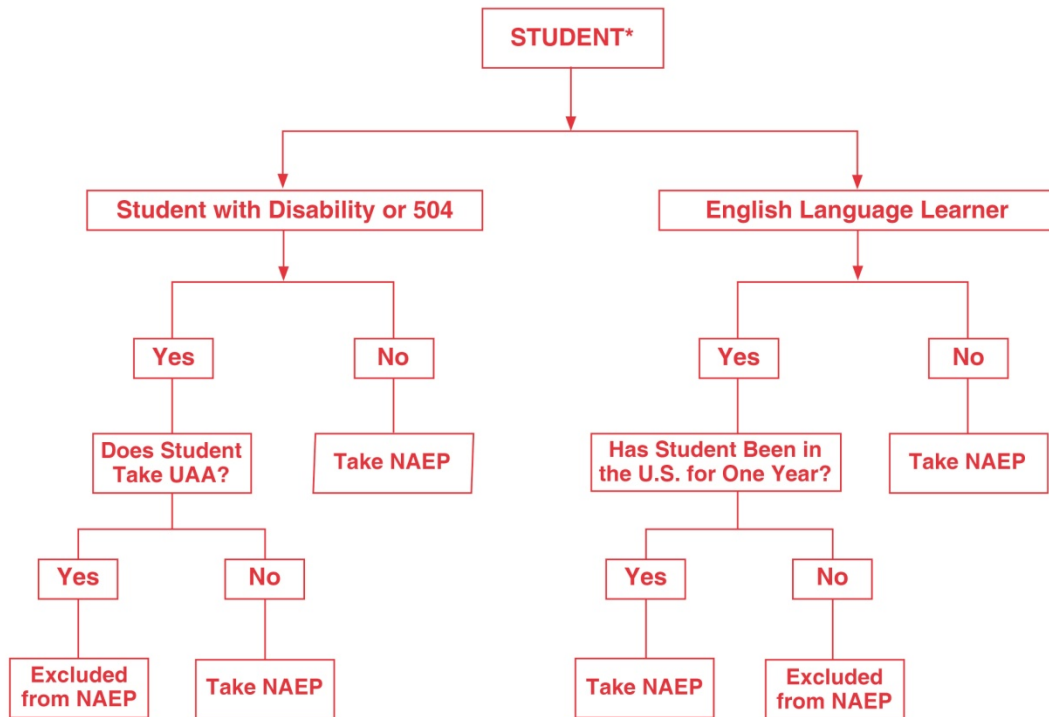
STUDENT*

Student with Disability or 504

Yes

Does Student Take UAA?

Yes

Excluded from NAEP

No

Take NAEP

No

Take NAEP

English Language Learner

Yes

Has Student Been in the U.S. for One Year?

Yes

Take NAEP

No

Excluded from NAEP

No

Take NAEP